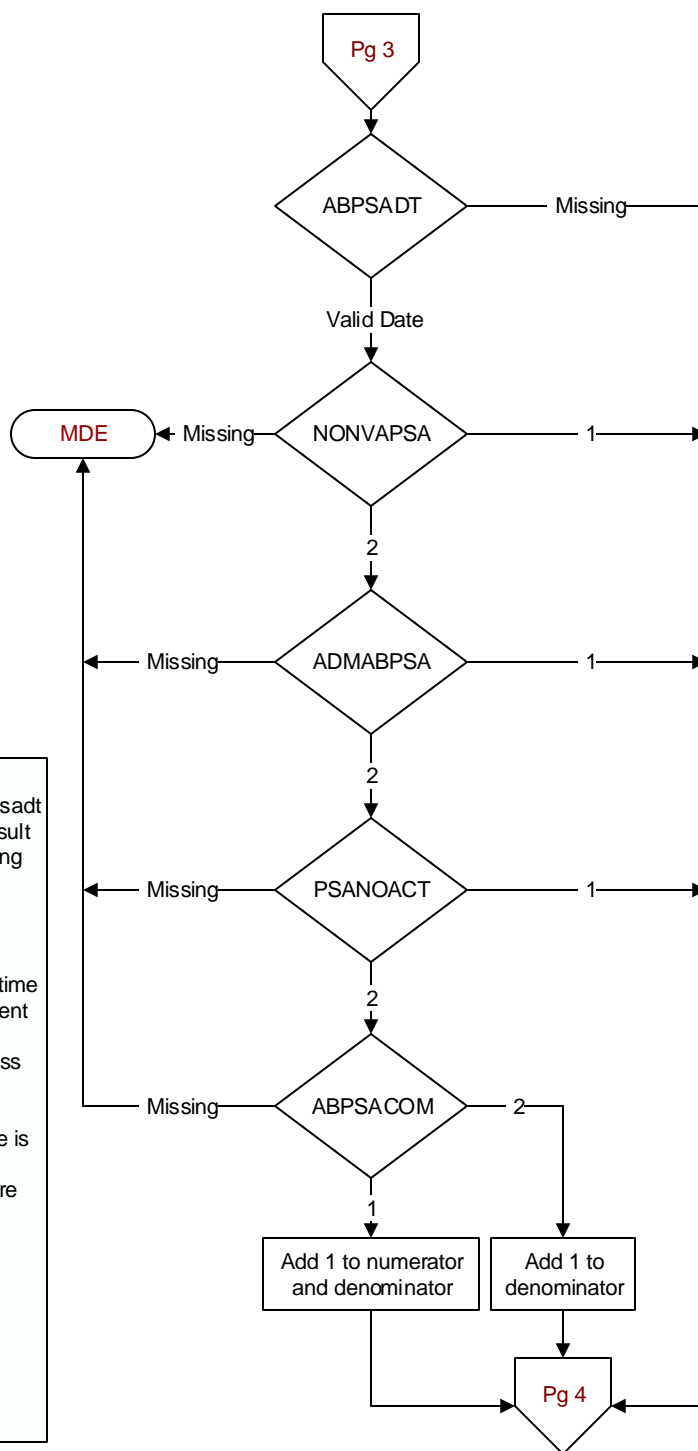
Pg 3

ABPSADT

Missing

Valid Date

MDE

Missing

NONVAPSA

1

2

Missing

ADMABPSA

1

2

Missing

PSANOACT

1

2

Missing

ABPSACOM

2

1

Add 1 to numerator and denominator

Add 1 to denominator

Pg 4

sadt
sult
ng

time
ent

ss

e is

re